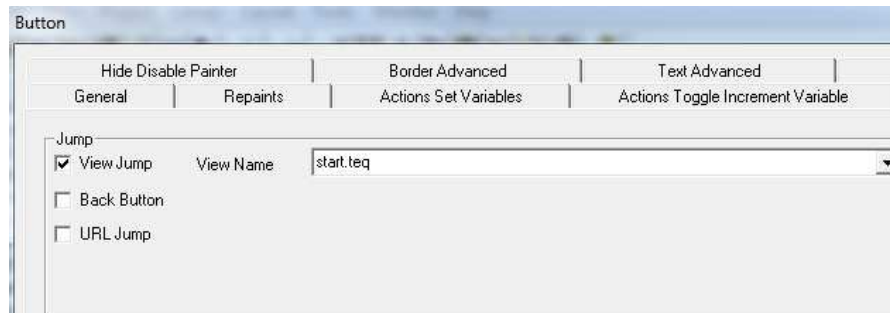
Button

Hide Disable Painter | Border Advanced | Text Advanced
General | Repaints | Actions Set Variables | Actions Toggle Increment Variable

Jump

View Jump View Name start.teq

Back Button

URL Jump